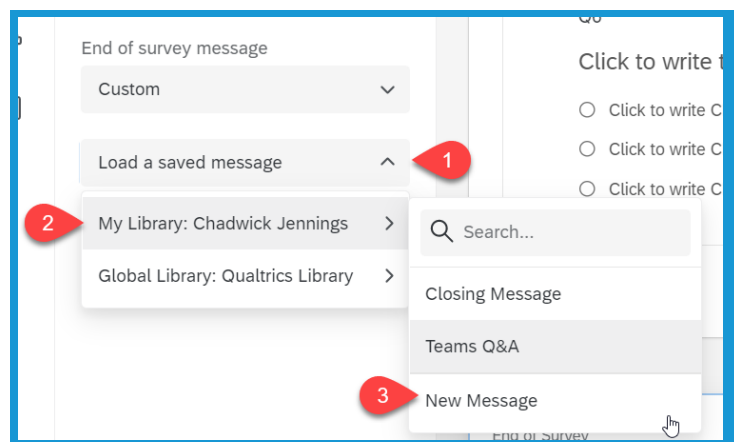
End of survey message

Custom

Load a saved message

1

2

My Library: Chadwick Jennings

Global Library: Qualtrics Library

Search...

Closing Message

Teams Q&A

3

New Message

Q6

Click to write t

Click to write C

Click to write C

Click to write C

End of Survey